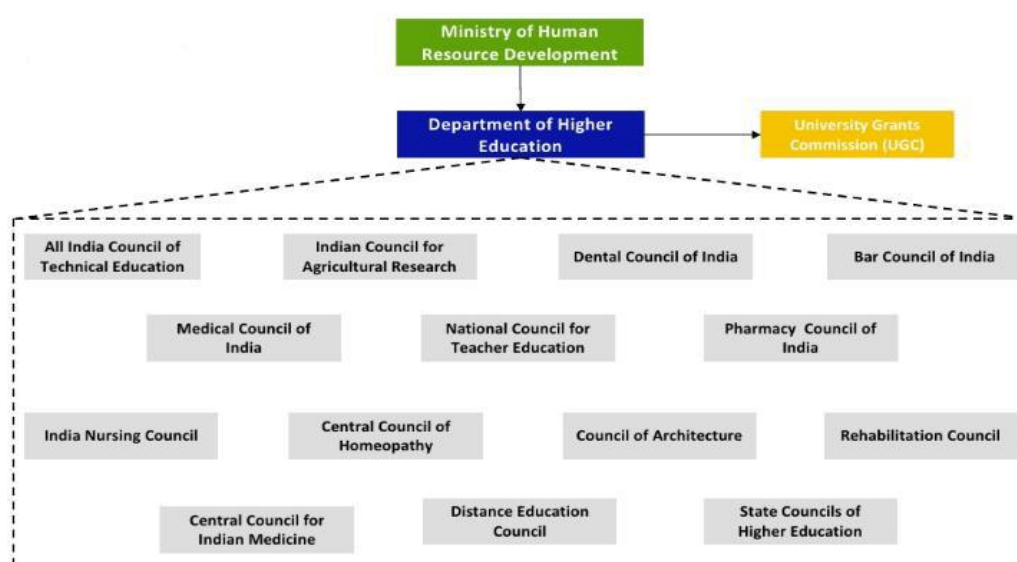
Ministry of Human Resource Development

Department of Higher Education

University Grants Commission (UGC)

All India Council of Technical Education

Indian Council for Agricultural Research

Dental Council of India

Bar Council of India

Medical Council of India

National Council for Teacher Education

Pharmacy Council of India

India Nursing Council

Central Council of Homeopathy

Council of Architecture

Rehabilitation Council

Central Council for Indian Medicine

Distance Education Council

State Councils of Higher Education